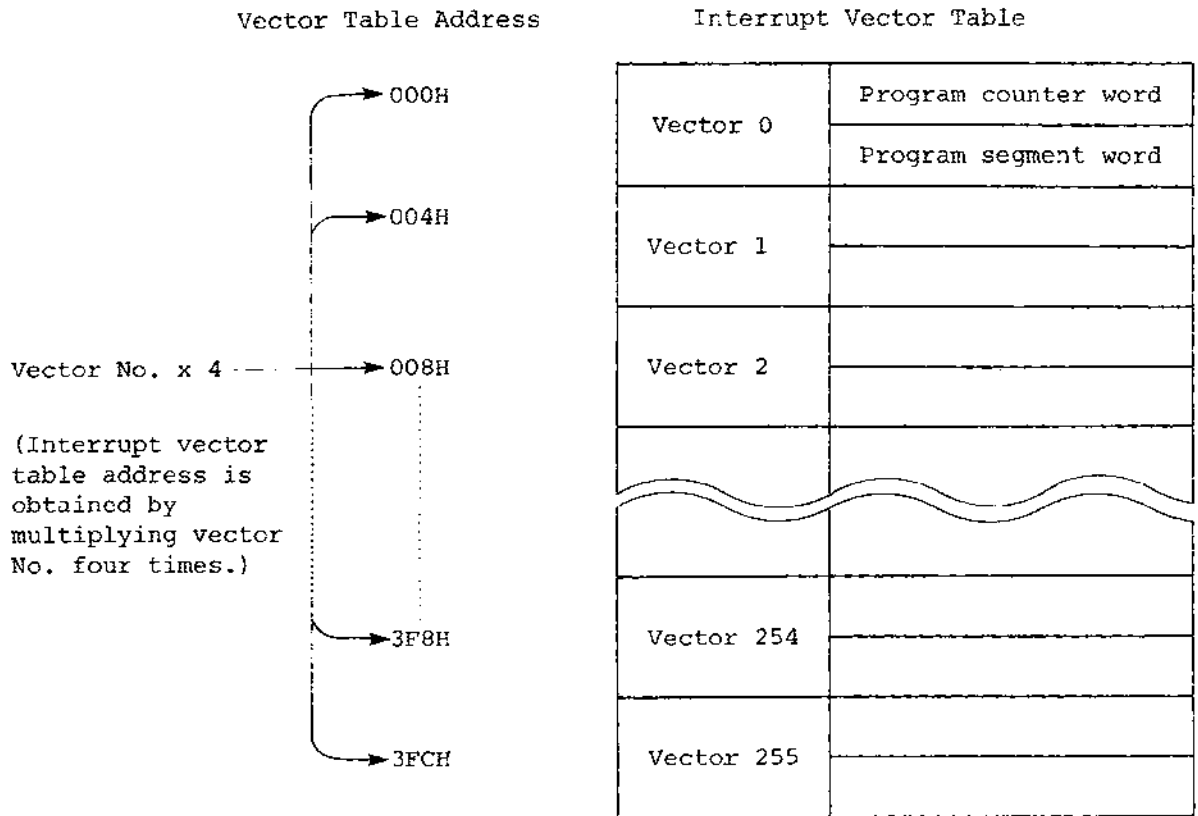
Vector Table Address

Interrupt Vector Table

000H

004H

Vector No. x 4

008H

(Interrupt vector table address is obtained by multiplying vector No. four times.)

3F8H

3FCH

Vector 0

Program counter word

Program segment word

Vector 1

Vector 2

Vector 254

Vector 255